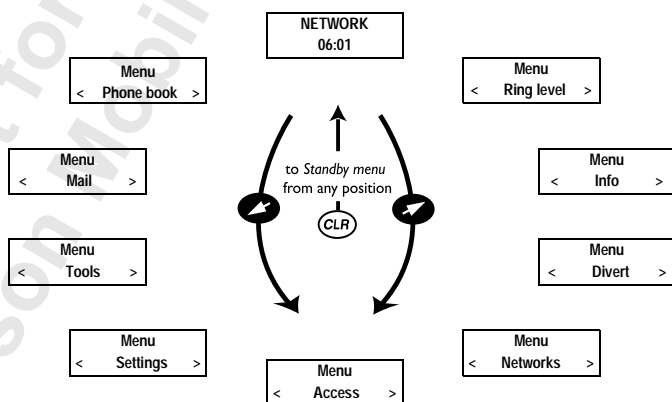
NETWORK
06:01

Menu
< Phone book >

Menu
< Ring level >

Menu
< Mail >

to *Standby menu* from any position

CLR

Menu
< Info >

Menu
< Tools >

Menu
< Divert >

Menu
< Settings >

Menu
< Networks >

Menu
< Access >